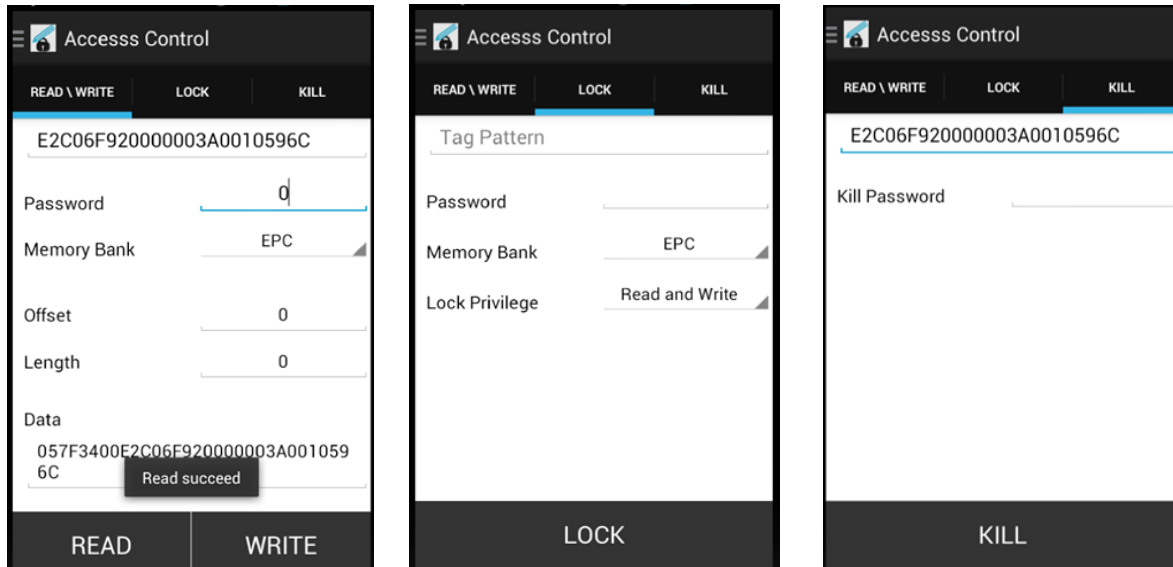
Accesss Control

READ \ WRITE LOCK KILL

E2C06F920000003A0010596C

Password 0

Memory Bank EPC

Offset 0

Length 0

Data

057F3400E2C06F920000003A0010596C

Read succeed

READ WRITE

Accesss Control

READ \ WRITE LOCK KILL

Tag Pattern

Password

Memory Bank EPC

Lock Privilege Read and Write

LOCK

Accesss Control

READ \ WRITE LOCK KILL

E2C06F920000003A0010596C

Kill Password

KILL